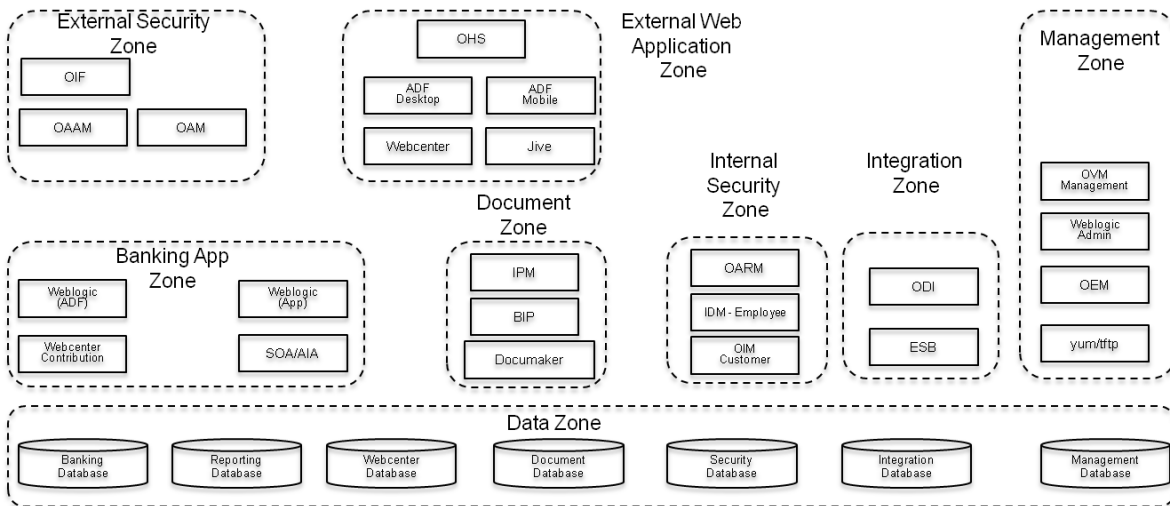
External Security Zone

OIF

OAAM

OAM

OHS

ADF Desktop

ADF Mobile

Webcenter

Jive

External Web Application Zone

Management Zone

OVM Management

Weblogic Admin

OEM

yum/tftp

Internal Security Zone

Integration Zone

Document Zone

Banking App Zone

Weblogic (ADF)

Weblogic (App)

Webcenter Contribution

SOA/AIA

IPM

BIP

Documaker

OARM

IDM - Employee

OIM Customer

ODI

ESB

Data Zone

Banking Database

Reporting Database

Webcenter Database

Document Database

Security Database

Integration Database

Management Database